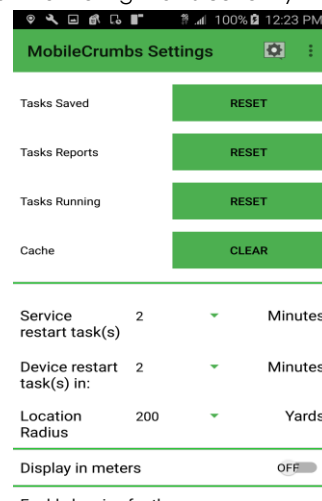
100% 12:23 PM

MobileCrumbs Settings

Tasks Saved RESET

Tasks Reports RESET

Tasks Running RESET

Cache CLEAR

Service restart task(s) 2 Minutes

Device restart task(s) in: 2 Minutes

Location Radius 200 Yards

Display in meters OFF

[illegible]